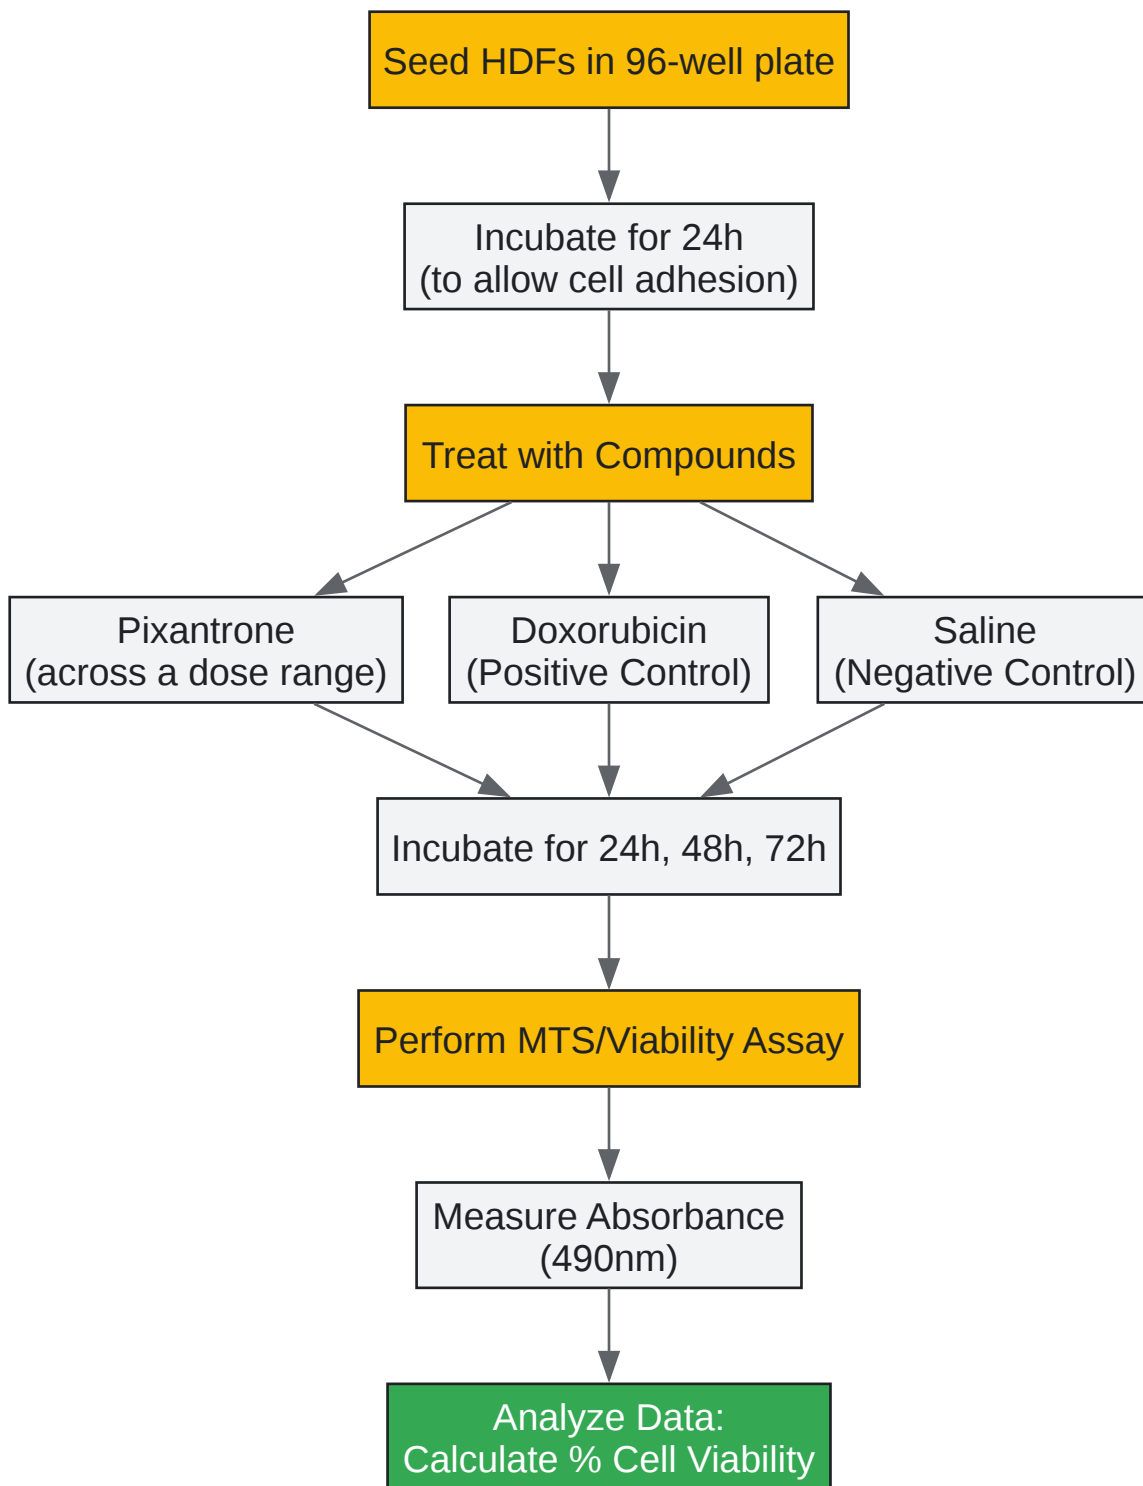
Seed HDFs in 96-well plate

Incubate for 24h
(to allow cell adhesion)

Treat with Compounds

Pixantrone
(across a dose range)

Doxorubicin
(Positive Control)

Saline
(Negative Control)

Incubate for 24h, 48h, 72h

Perform MTS/Viability Assay

Measure Absorbance
(490nm)

Analyze Data:
Calculate % Cell Viability